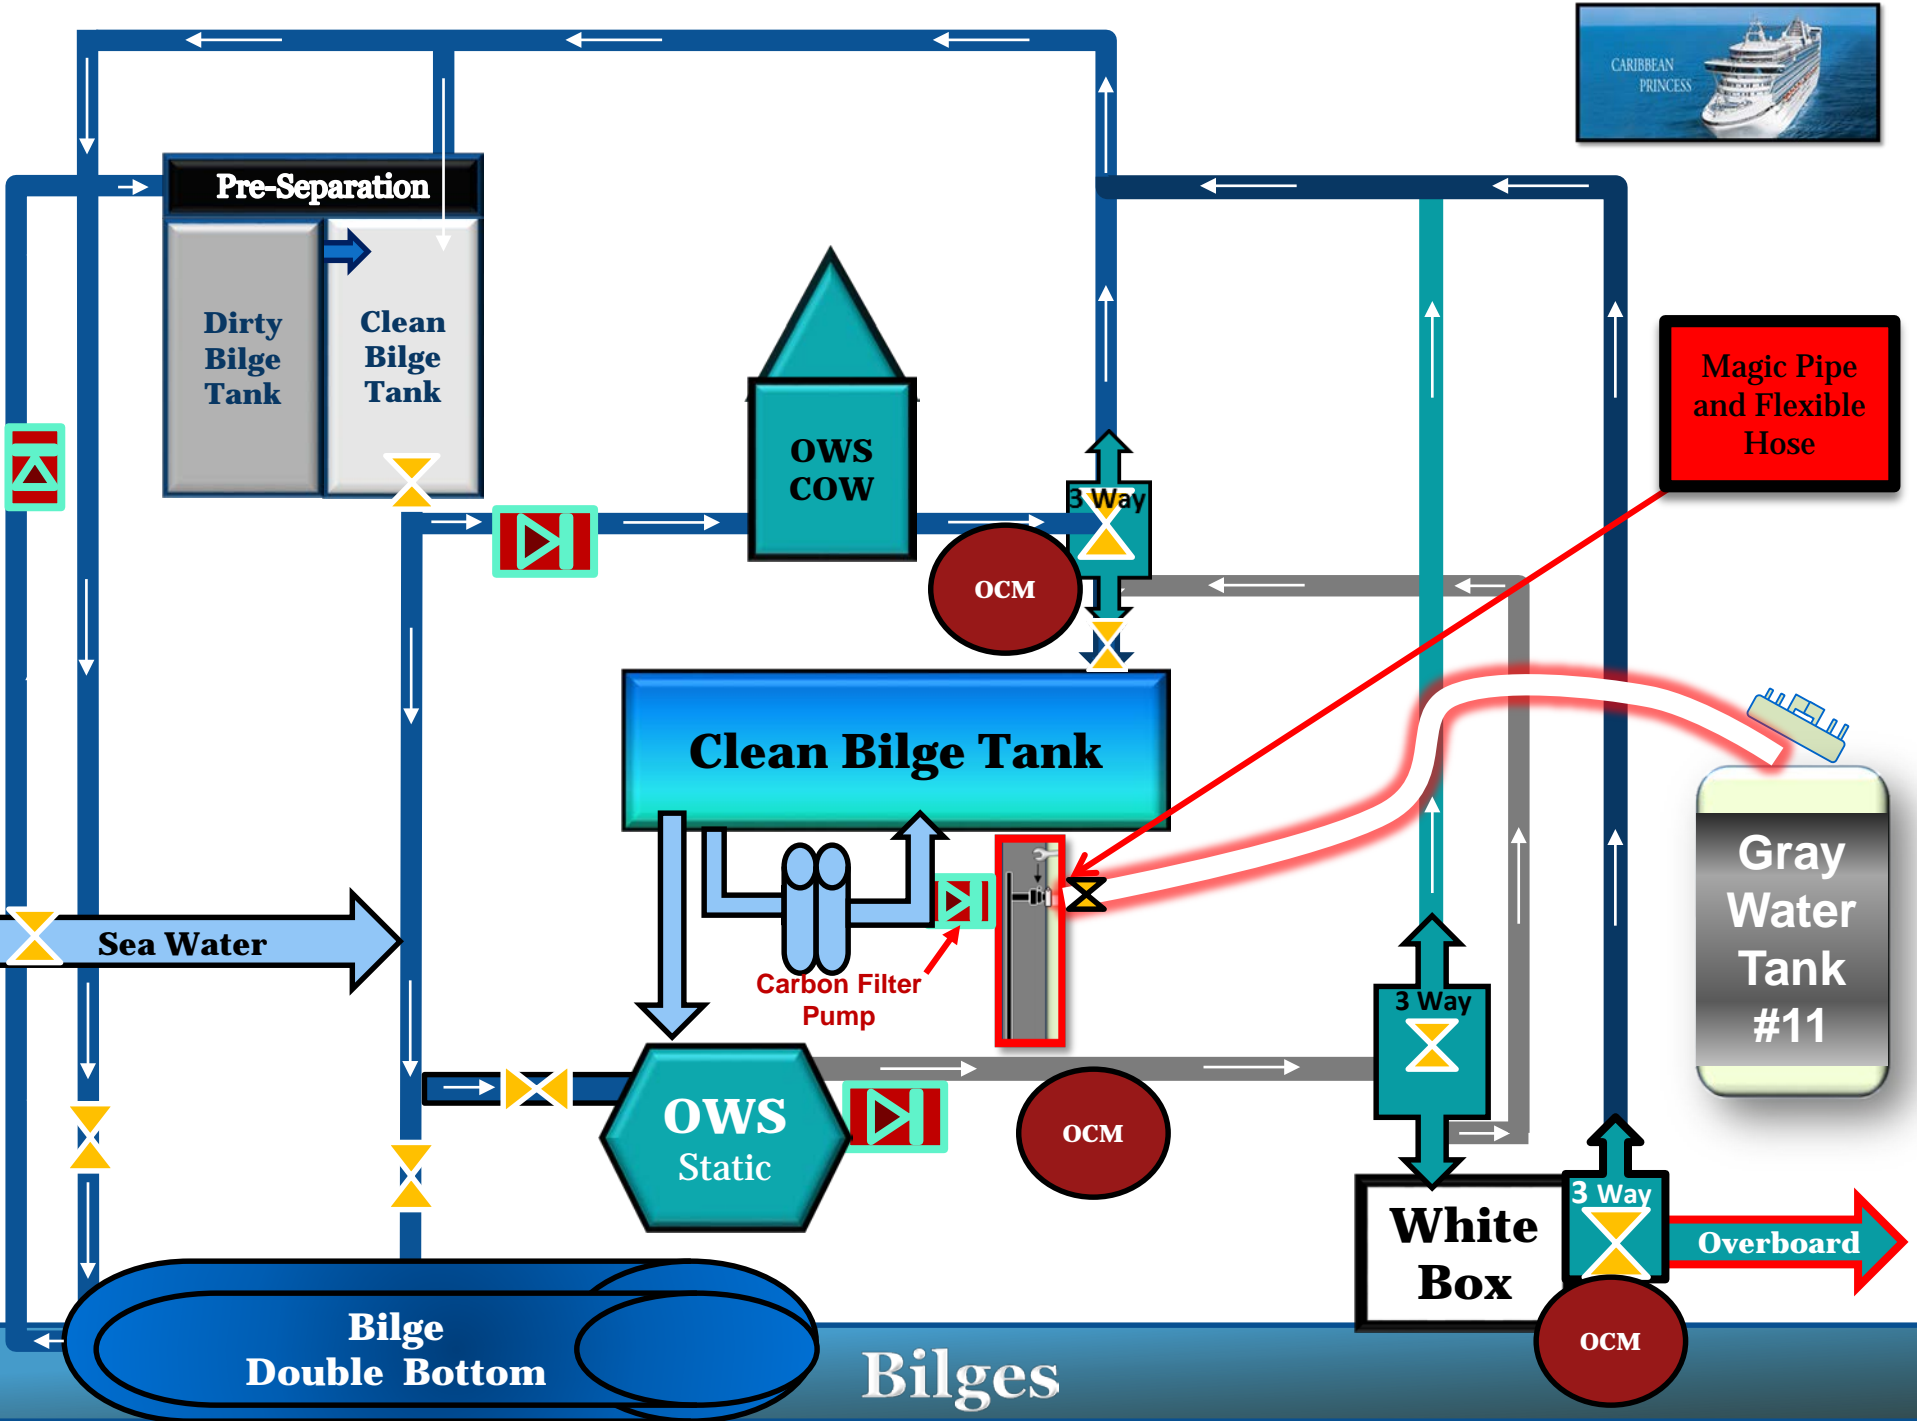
CARIBBEAN PRINCESS

Pre-Separation

Dirty Bilge Tank

Clean Bilge Tank

OWS COW

3 Way

OCM

Magic Pipe and Flexible Hose

Clean Bilge Tank

Sea Water

Carbon Filter Pump

Gray Water Tank #11

3 Way

OWS Static

OCM

White Box

3 Way

Overboard

OCM

Bilge Double Bottom

Bilges